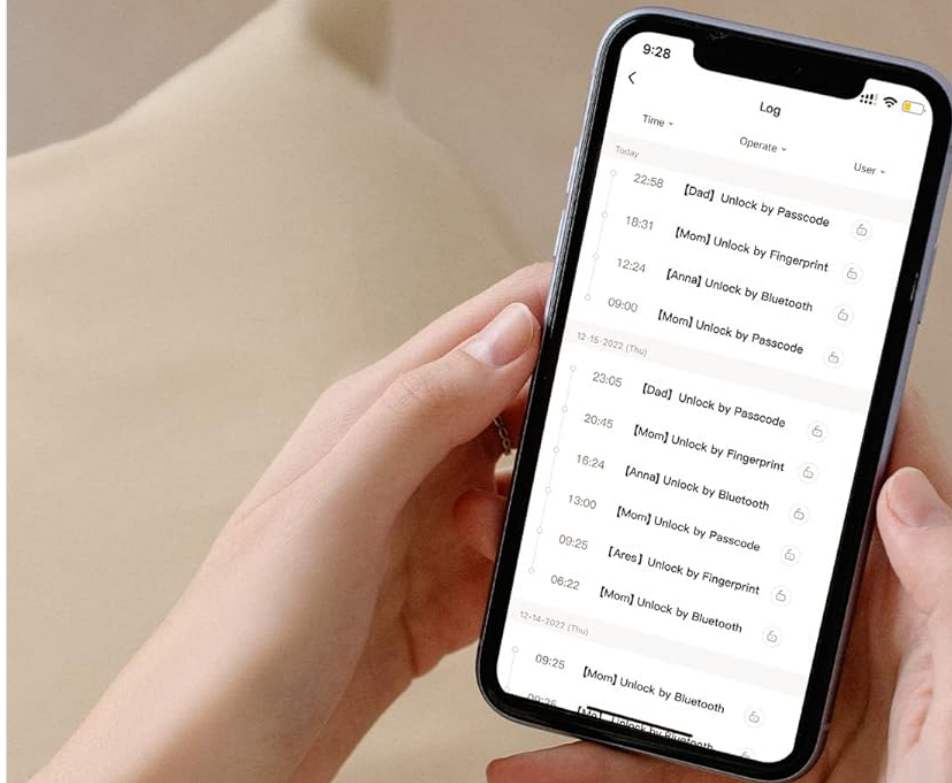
9:28

<

Log

Time

Operate

User

Today

22:58 【Dad】Unlock by Passcode

18:31 【Mom】Unlock by Fingerprint

12:24 【Anna】Unlock by Bluetooth

09:00 【Mom】Unlock by Passcode

12-15-2022 (Thu)

23:05 【Dad】Unlock by Passcode

20:45 【Mom】Unlock by Fingerprint

16:24 【Anna】Unlock by Bluetooth

13:00 【Mom】Unlock by Passcode

09:25 【Ares】Unlock by Fingerprint

06:22 【Mom】Unlock by Bluetooth

12-14-2022 (Thu)

09:25 【Mom】Unlock by Bluetooth

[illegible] 【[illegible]】Unlock by Bluetooth